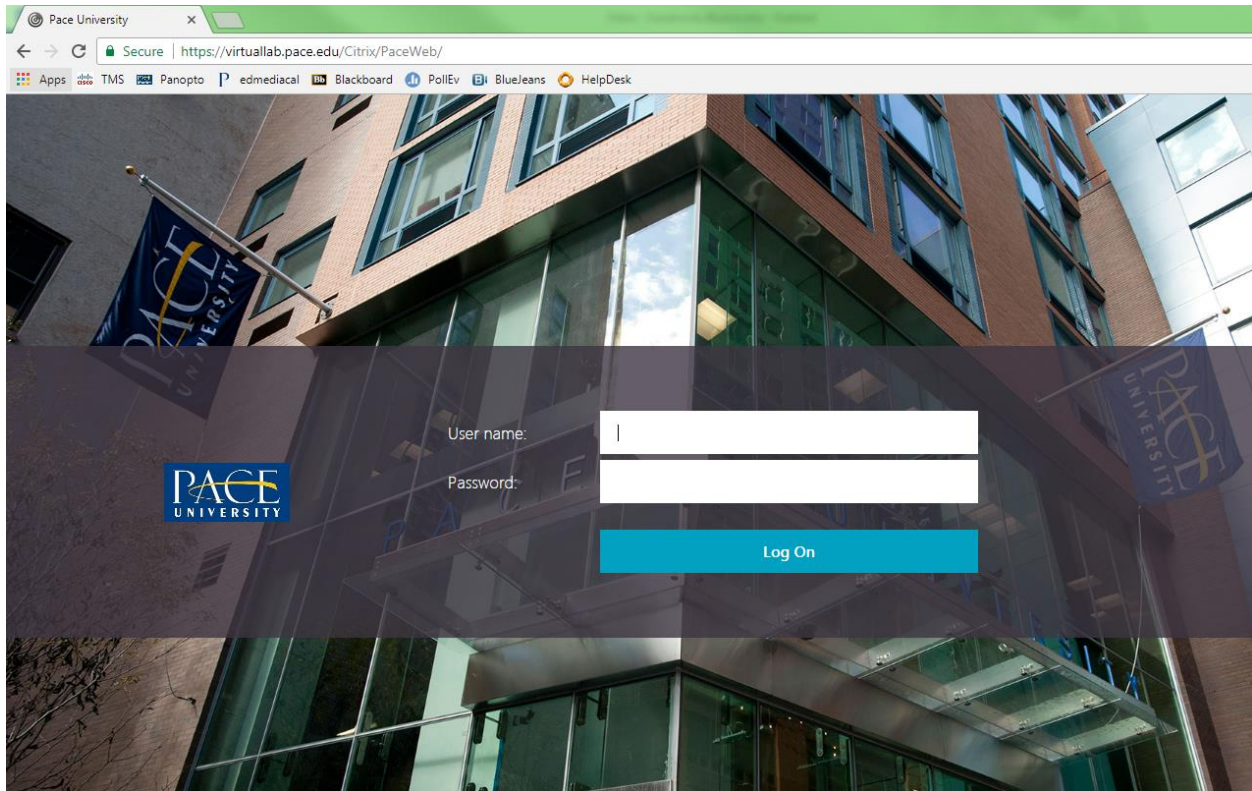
Pace University ×

Secure | https://virtuallab.pace.edu/Citrix/PaceWeb/

Apps TMS Panopto edmediacal Blackboard PollEv BlueJeans HelpDesk

PACE UNIVERSITY

PACE UNIVERSITY

User name:

Password:

Log On

PACE UNIVERSITY